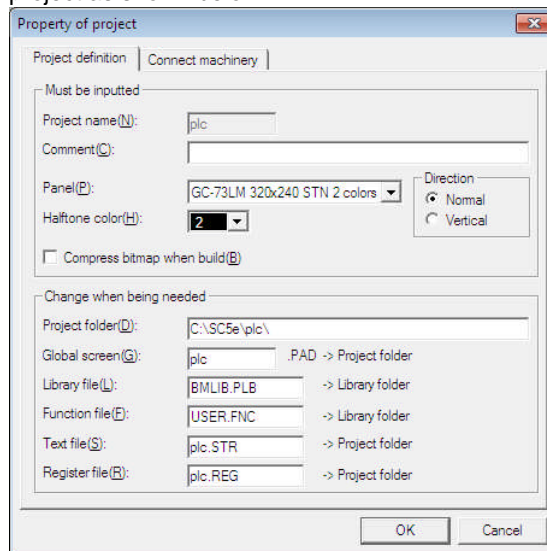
Property of project

Project definition | Connect machinery

Must be inputted

Project name(N): plc

Comment(C):

Panel(P): GC-73LM 320x240 STN 2 colors

Halftone color(H): 2

Direction
Normal
Vertical

Compress bitmap when build(B)

Change when being needed

Project folder(D): C:\SC5e\plc\

Global screen(G): plc .PAD -> Project folder

Library file(L): BMLIB.PLB -> Library folder

Function file(F): USER.FNC -> Library folder

Text file(S): plc.STR -> Project folder

Register file(R): plc.REG -> Project folder

OK Cancel